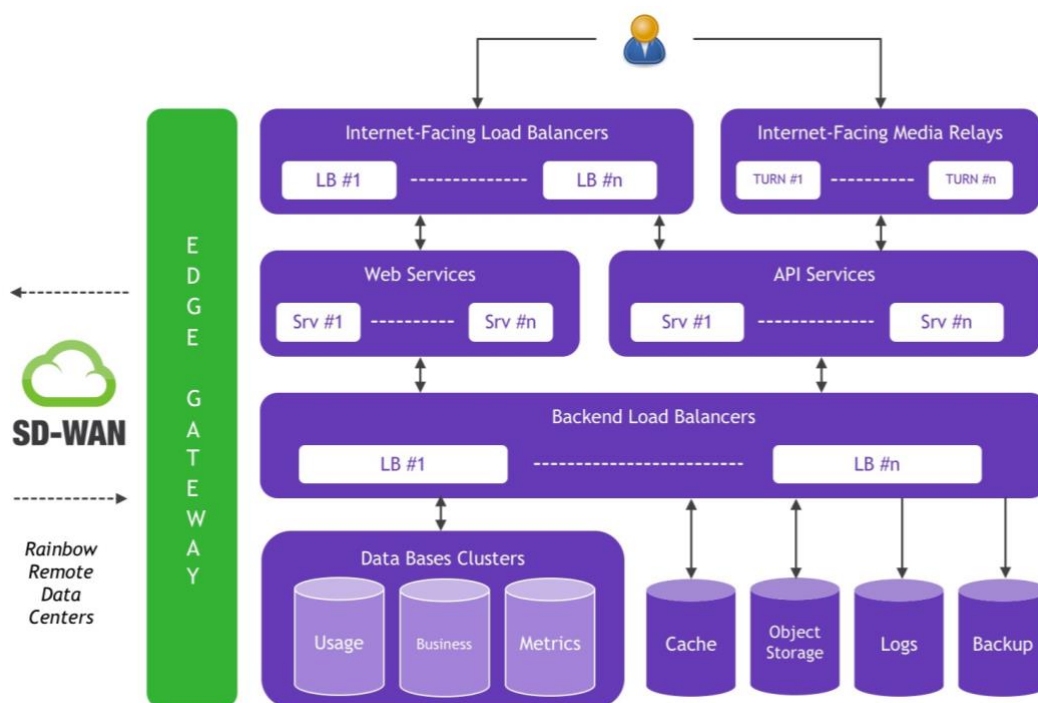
SD-WAN

Rainbow Remote Data Centers

EDGE GATEWAY

Internet-Facing Load Balancers

LB #1

LB #n

Internet-Facing Media Relays

TURN #1

TURN #n

Web Services

Srv #1

Srv #n

API Services

Srv #1

Srv #n

Backend Load Balancers

LB #1

LB #n

Data Bases Clusters

Usage

Business

Metrics

Cache

Object Storage

Logs

Backup